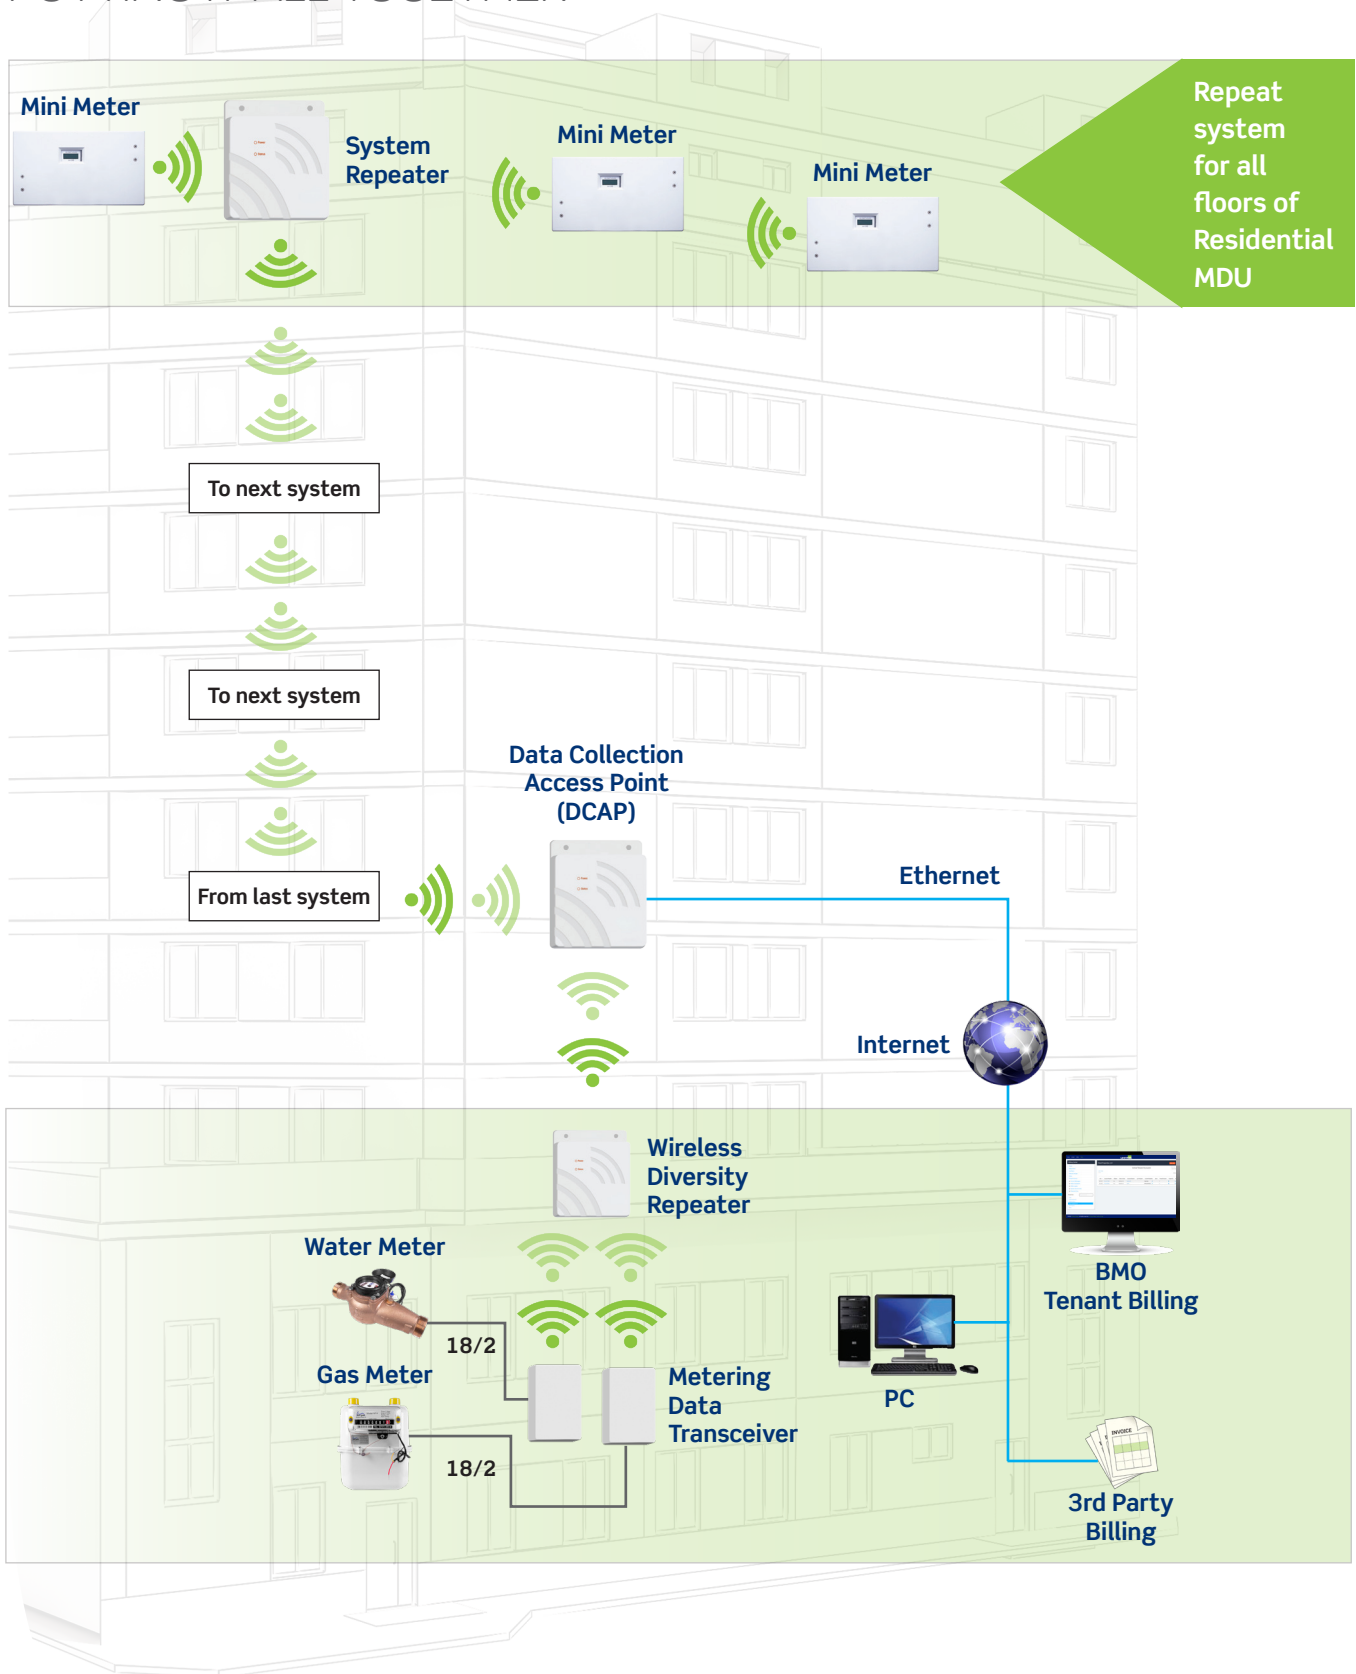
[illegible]

Mini Meter

System Repeater

Mini Meter

Mini Meter

Repeat system for all floors of Residential MDU

To next system

To next system

Data Collection Access Point (DCAP)

From last system

Ethernet

Internet

Wireless Diversity Repeater

Water Meter

18/2

Gas Meter

18/2

Metering Data Transceiver

PC

BMO Tenant Billing

3rd Party Billing